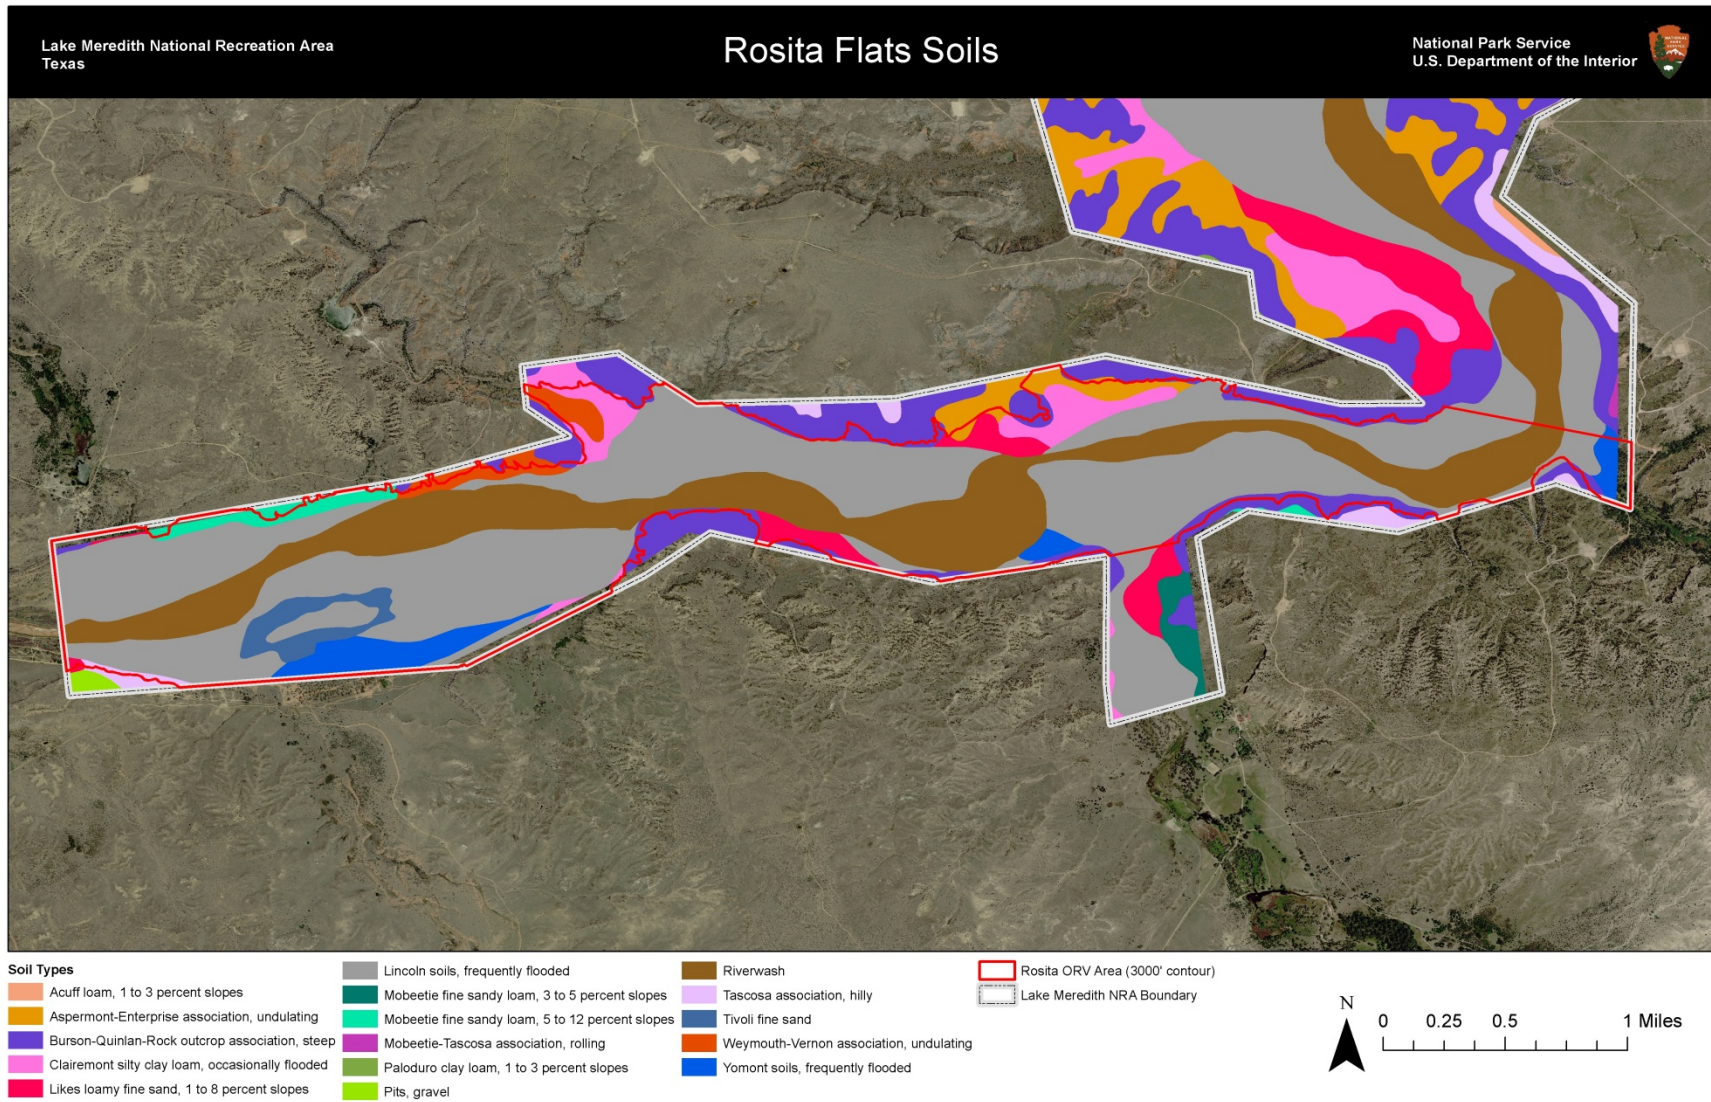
Lake Meredith National Recreation Area
Texas

Rosita Flats Soils

National Park Service
U.S. Department of the Interior

Soil Types
Acuff loam, 1 to 3 percent slopes
Aspermont-Enterprise association, undulating
Burson-Quinlan-Rock outcrop association, steep
Clairemont silty clay loam, occasionally flooded
Likes loamy fine sand, 1 to 8 percent slopes

Lincoln soils, frequently flooded
Mobeetie fine sandy loam, 3 to 5 percent slopes
Mobeetie fine sandy loam, 5 to 12 percent slopes
Mobeetie-Tascosa association, rolling
Paloduro clay loam, 1 to 3 percent slopes
Pits, gravel

Riverwash
Tascosa association, hilly
Tivoli fine sand
Weymouth-Vernon association, undulating
Yomont soils, frequently flooded

Rosita ORV Area (3000' contour)
Lake Meredith NRA Boundary

N
0 0.25 0.5 1 Miles